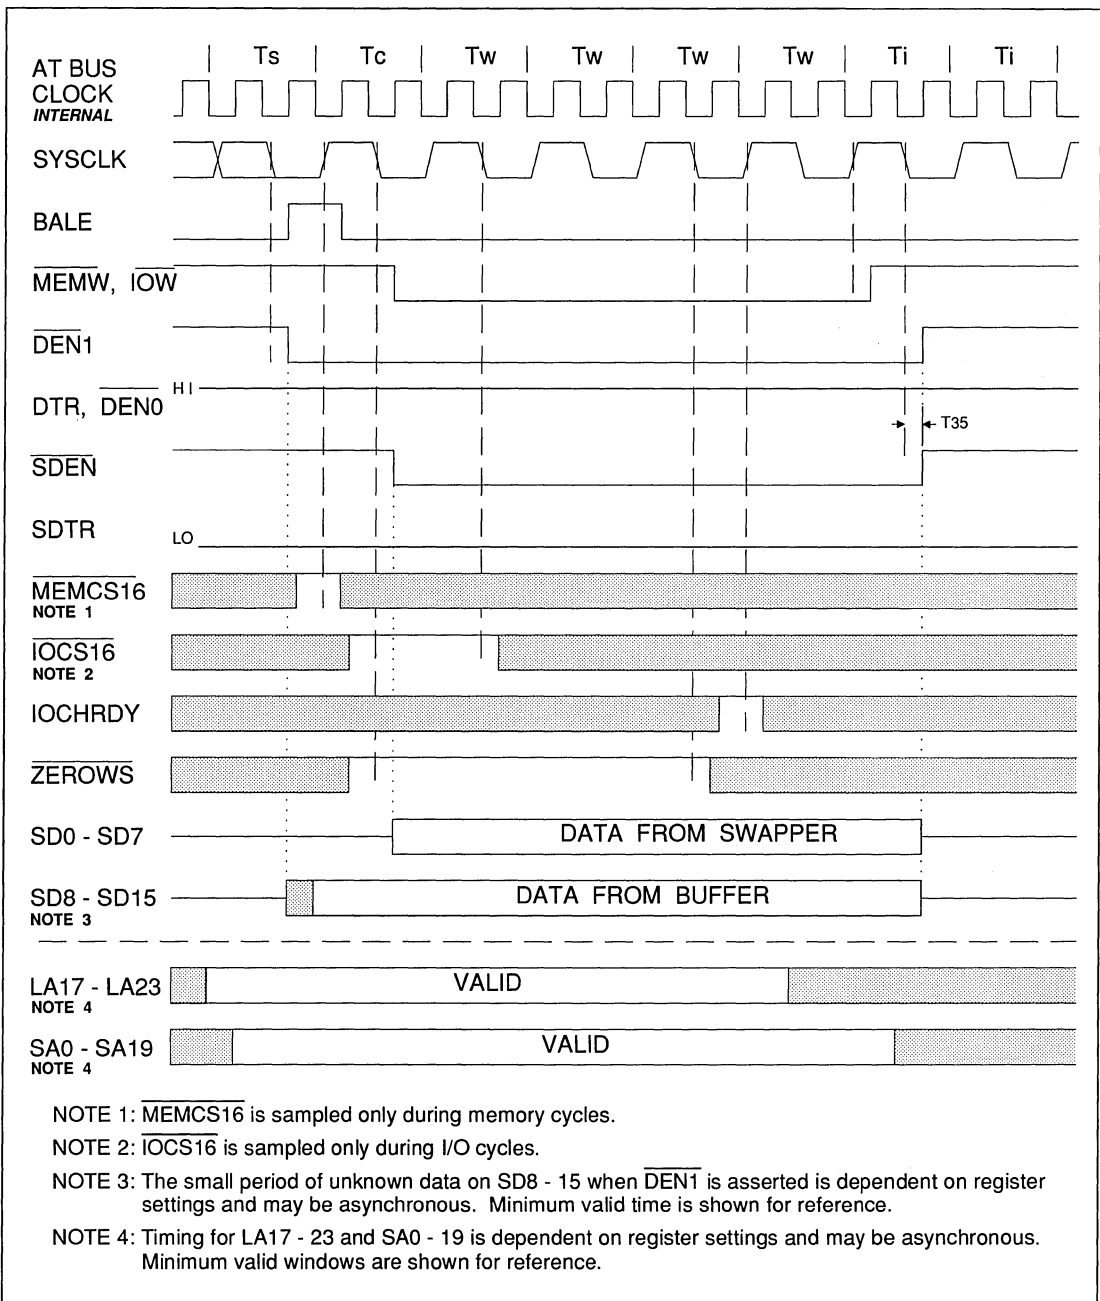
AT BUS CLOCK INTERNAL

Ts | Tc | Tw | Tw | Tw | Tw | Ti | Ti

SYSCLK

BALE

$\overline{MEMW}$, $\overline{IOW}$

$\overline{DEN1}$

DTR, $\overline{DEN0}$ HI

T35

$\overline{SDEN}$

SDTR LO

$\overline{MEMCS16}$ NOTE 1

$\overline{IOCS16}$ NOTE 2

IOCHRDY

$\overline{ZEROWS}$

SD0 - SD7

DATA FROM SWAPPER

SD8 - SD15 NOTE 3

DATA FROM BUFFER

LA17 - LA23 NOTE 4

VALID

SA0 - SA19 NOTE 4

VALID

NOTE 1: $\overline{MEMCS16}$ is sampled only during memory cycles.

NOTE 2: $\overline{IOCS16}$ is sampled only during I/O cycles.

NOTE 3: The small period of unknown data on SD8 - 15 when $\overline{DEN1}$ is asserted is dependent on register settings and may be asynchronous. Minimum valid time is shown for reference.

NOTE 4: Timing for LA17 - 23 and SA0 - 19 is dependent on register settings and may be asynchronous. Minimum valid windows are shown for reference.